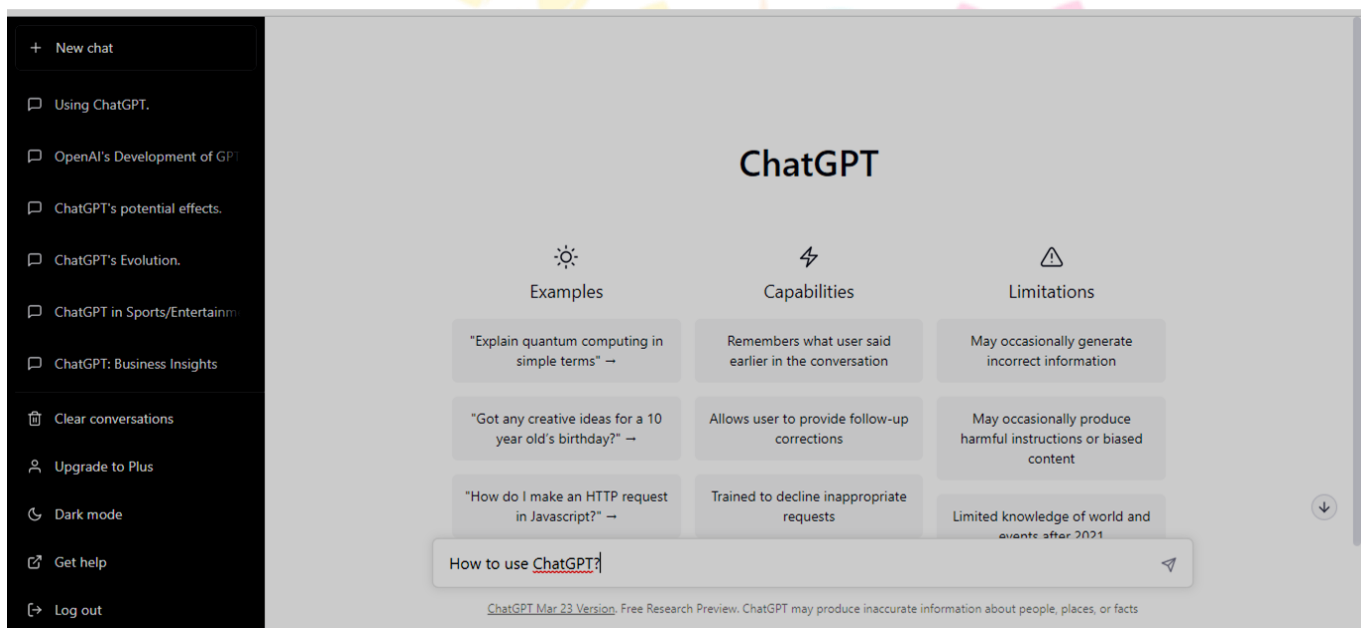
+ New chat

Using ChatGPT.

OpenAI's Development of GP

ChatGPT's potential effects.

ChatGPT's Evolution.

ChatGPT in Sports/Entertainm

ChatGPT: Business Insights

Clear conversations

Upgrade to Plus

Dark mode

Get help

Log out

ChatGPT

Examples

"Explain quantum computing in simple terms" →

"Got any creative ideas for a 10 year old's birthday?" →

"How do I make an HTTP request in Javascript?" →

Capabilities

Remembers what user said earlier in the conversation

Allows user to provide follow-up corrections

Trained to decline inappropriate requests

Limitations

May occasionally generate incorrect information

May occasionally produce harmful instructions or biased content

Limited knowledge of world and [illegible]

How to use ChatGPT?

ChatGPT Mar 23 Version. Free Research Preview. ChatGPT may produce inaccurate information about people, places, or facts